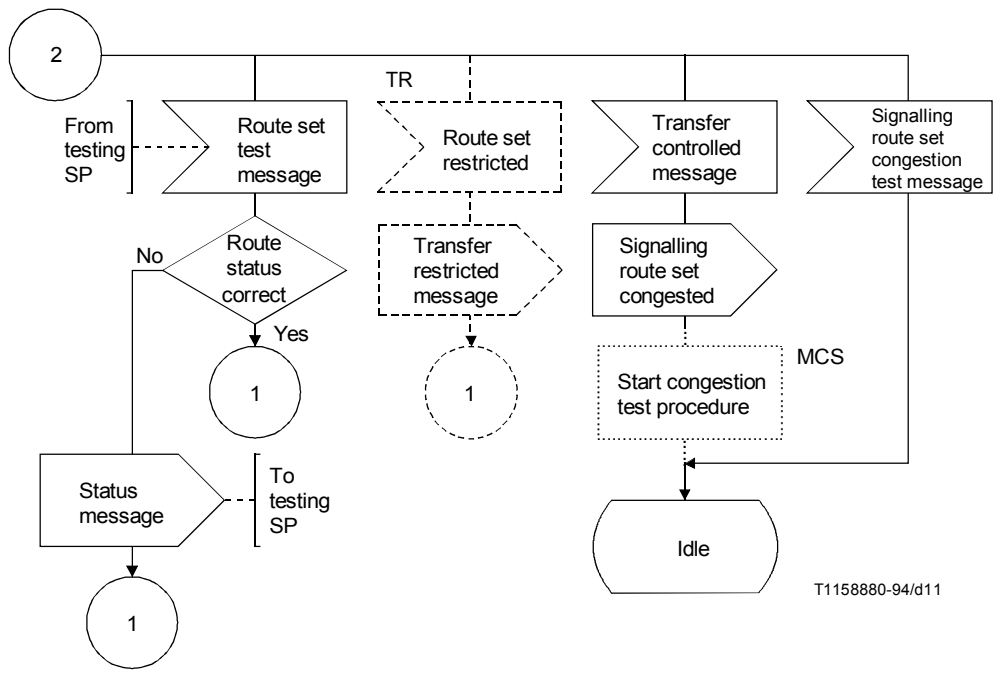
2

TR

From testing SP

Route set test message

Route set restricted

Transfer controlled message

Signalling route set congestion test message

No

Route status correct

Yes

1

Transfer restricted message

1

Signalling route set congested

MCS

Start congestion test procedure

Status message

To testing SP

1

Idle

T1158880-94/d11